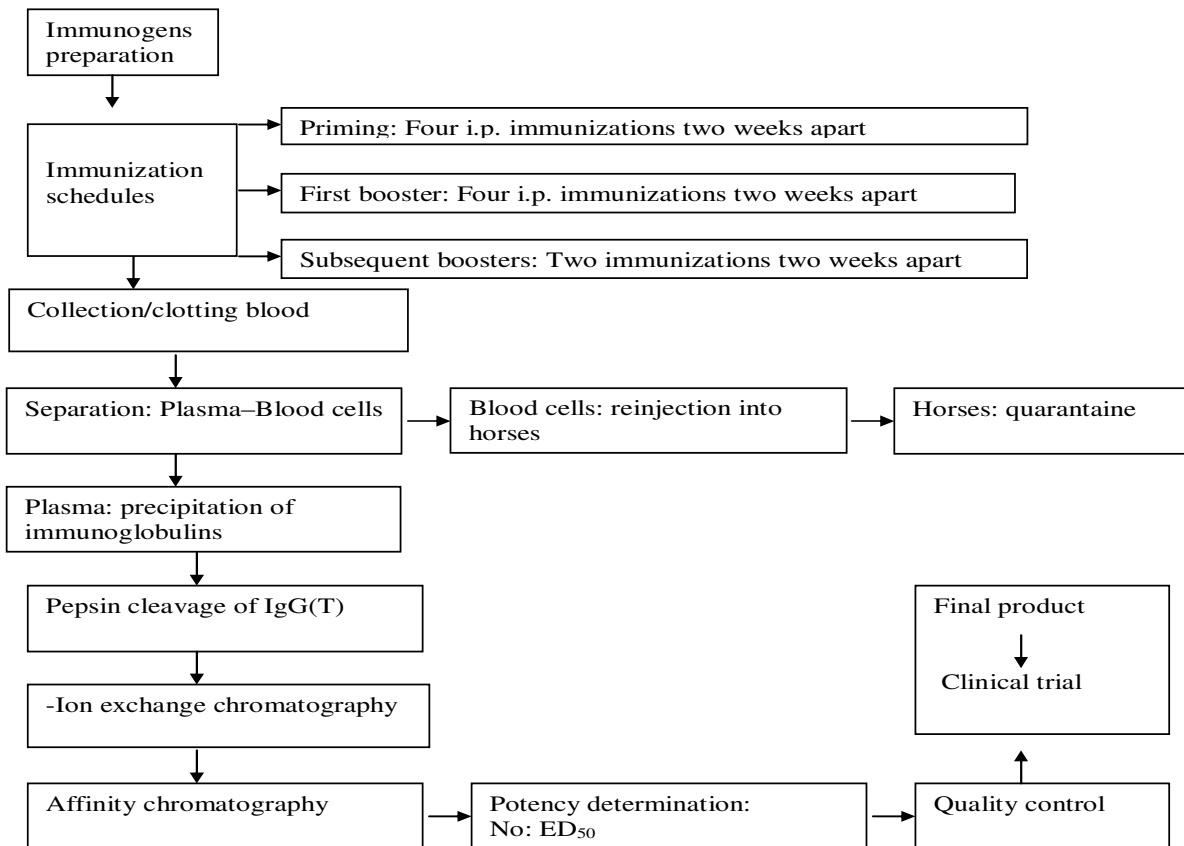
Immunogens preparation

Immunization schedules

Priming: Four i.p. immunizations two weeks apart

First booster: Four i.p. immunizations two weeks apart

Subsequent boosters: Two immunizations two weeks apart

Collection/clotting blood

Separation: Plasma–Blood cells

Blood cells: reinjection into horses

Horses: quarantaine

Plasma: precipitation of immunoglobulins

Pepsin cleavage of IgG(T)

-Ion exchange chromatography

Affinity chromatography

Potency determination: No: $ED_{50}$

Quality control

Final product

Clinical trial